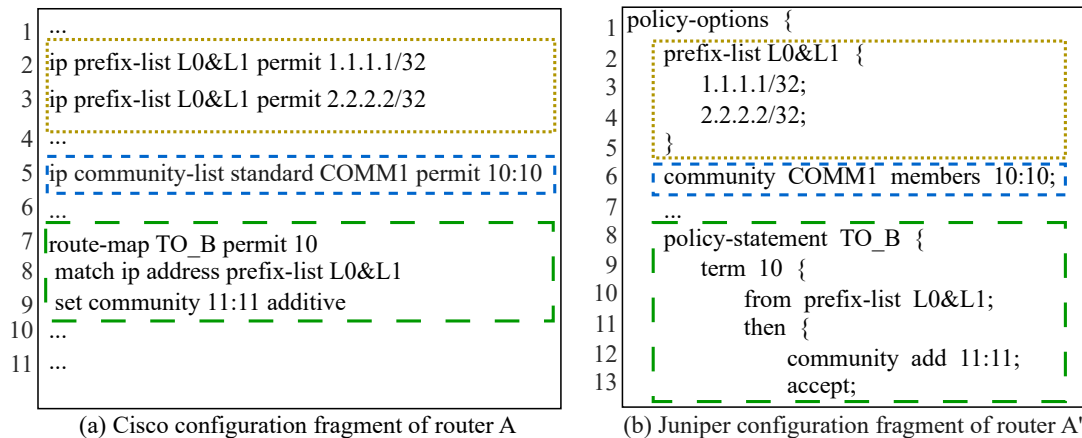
1 ...
2 ip prefix-list L0&L1 permit 1.1.1.1/32
3 ip prefix-list L0&L1 permit 2.2.2.2/32
4 ...
5 ip community-list standard COMM1 permit 10:10
6 ...
7 route-map TO_B permit 10
8 match ip address prefix-list L0&L1
9 set community 11:11 additive
10 ...
11 ...

(a) Cisco configuration fragment of router A

1 policy-options {
2 prefix-list L0&L1 {
3 1.1.1.1/32;
4 2.2.2.2/32;
5 }
6 community COMM1 members 10:10;
7 ...
8 policy-statement TO_B {
9 term 10 {
10 from prefix-list L0&L1;
11 then {
12 community add 11:11;
13 accept;

(b) Juniper configuration fragment of router A'